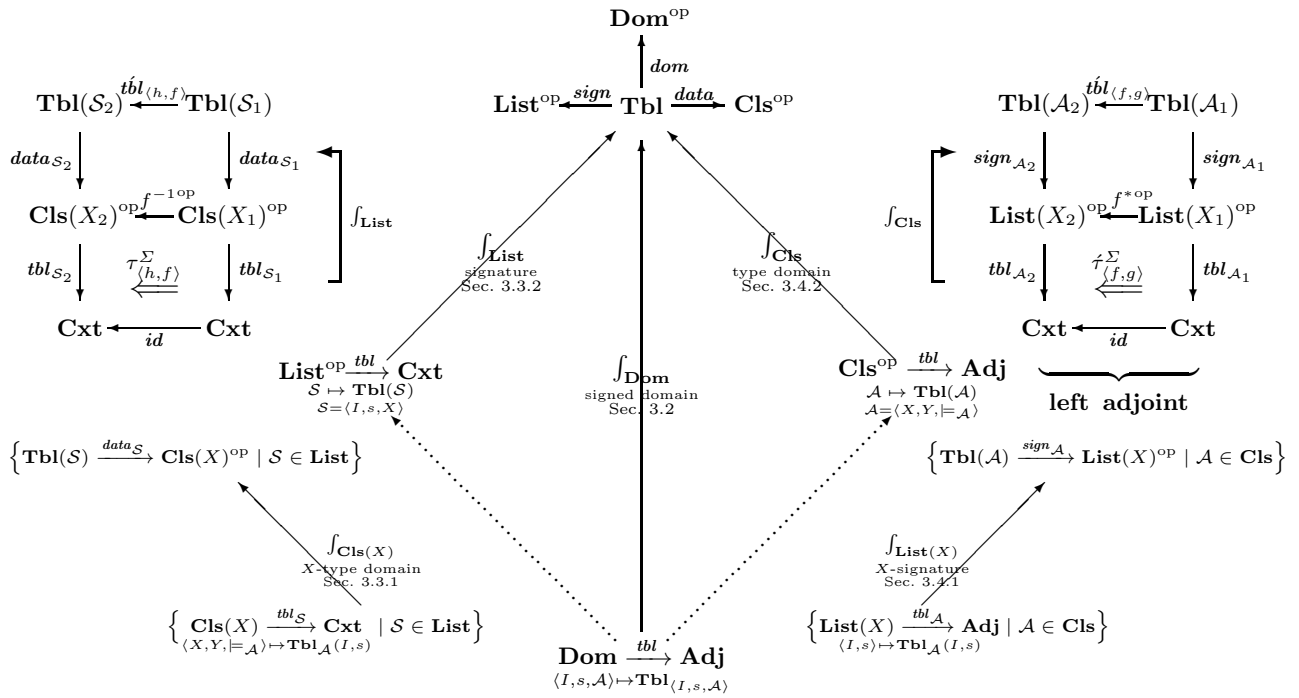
$\mathbf{Dom}^{\mathrm{op}}$

$dom$

$\mathbf{List}^{\mathrm{op}} \xleftarrow{sign} \mathbf{Tbl} \xrightarrow{data} \mathbf{Cls}^{\mathrm{op}}$

$\mathbf{Tbl}(\mathcal{S}_2) \xleftarrow{t\acute{b}l_{\langle h,f\rangle}} \mathbf{Tbl}(\mathcal{S}_1)$

$data_{\mathcal{S}_2}$ $data_{\mathcal{S}_1}$

$\mathbf{Cls}(X_2)^{\mathrm{op}} \xleftarrow{f^{-1\mathrm{op}}} \mathbf{Cls}(X_1)^{\mathrm{op}}$

$\int_{\mathbf{List}}$

$tbl_{\mathcal{S}_2}$ $\tau^{\Sigma}_{\langle h,f\rangle}$ $tbl_{\mathcal{S}_1}$

$\mathbf{Cxt} \xleftarrow{id} \mathbf{Cxt}$

$\mathbf{Tbl}(\mathcal{A}_2) \xleftarrow{t\acute{b}l_{\langle f,g\rangle}} \mathbf{Tbl}(\mathcal{A}_1)$

$sign_{\mathcal{A}_2}$ $sign_{\mathcal{A}_1}$

$\int_{\mathbf{Cls}}$

$\mathbf{List}(X_2)^{\mathrm{op}} \xleftarrow{f^{*\mathrm{op}}} \mathbf{List}(X_1)^{\mathrm{op}}$

$tbl_{\mathcal{A}_2}$ $\acute{\tau}^{\Sigma}_{\langle f,g\rangle}$ $tbl_{\mathcal{A}_1}$

$\mathbf{Cxt} \xleftarrow{id} \mathbf{Cxt}$

left adjoint

$\int_{\mathbf{List}}$
signature
Sec. 3.3.2

$\int_{\mathbf{Cls}}$
type domain
Sec. 3.4.2

$\mathbf{List}^{\mathrm{op}} \xrightarrow{tbl} \mathbf{Cxt}$
$\mathcal{S} \mapsto \mathbf{Tbl}(\mathcal{S})$
$\mathcal{S}=\langle I,s,X\rangle$

$\int_{\mathbf{Dom}}$
signed domain
Sec. 3.2

$\mathbf{Cls}^{\mathrm{op}} \xrightarrow{tbl} \mathbf{Adj}$
$\mathcal{A} \mapsto \mathbf{Tbl}(\mathcal{A})$
$\mathcal{A}=\langle X,Y,\models_{\mathcal{A}}\rangle$

$\left\{\mathbf{Tbl}(\mathcal{S}) \xrightarrow{data_{\mathcal{S}}} \mathbf{Cls}(X)^{\mathrm{op}} \mid \mathcal{S} \in \mathbf{List}\right\}$

$\left\{\mathbf{Tbl}(\mathcal{A}) \xrightarrow{sign_{\mathcal{A}}} \mathbf{List}(X)^{\mathrm{op}} \mid \mathcal{A} \in \mathbf{Cls}\right\}$

$\int_{\mathbf{Cls}(X)}$
$X$-type domain
Sec. 3.3.1

$\int_{\mathbf{List}(X)}$
$X$-signature
Sec. 3.4.1

$\left\{\mathbf{Cls}(X) \xrightarrow{tbl_{\mathcal{S}}} \mathbf{Cxt} \mid \mathcal{S} \in \mathbf{List}\right\}$
$\langle X,Y,\models_{\mathcal{A}}\rangle \mapsto \mathbf{Tbl}_{\mathcal{A}}(I,s)$

$\mathbf{Dom} \xrightarrow{tbl} \mathbf{Adj}$
$\langle I,s,\mathcal{A}\rangle \mapsto \mathbf{Tbl}_{\langle I,s,\mathcal{A}\rangle}$

$\left\{\mathbf{List}(X) \xrightarrow{tbl_{\mathcal{A}}} \mathbf{Adj} \mid \mathcal{A} \in \mathbf{Cls}\right\}$
$\langle I,s\rangle \mapsto \mathbf{Tbl}_{\mathcal{A}}(I,s)$